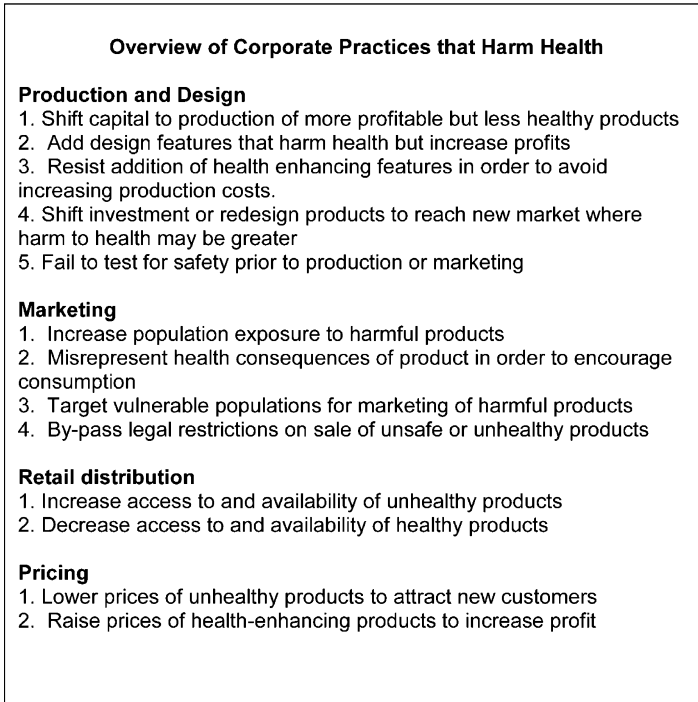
Overview of Corporate Practices that Harm Health

Production and Design
1. Shift capital to production of more profitable but less healthy products
2. Add design features that harm health but increase profits
3. Resist addition of health enhancing features in order to avoid increasing production costs.
4. Shift investment or redesign products to reach new market where harm to health may be greater
5. Fail to test for safety prior to production or marketing

Marketing
1. Increase population exposure to harmful products
2. Misrepresent health consequences of product in order to encourage consumption
3. Target vulnerable populations for marketing of harmful products
4. By-pass legal restrictions on sale of unsafe or unhealthy products

Retail distribution
1. Increase access to and availability of unhealthy products
2. Decrease access to and availability of healthy products

Pricing
1. Lower prices of unhealthy products to attract new customers
2. Raise prices of health-enhancing products to increase profit